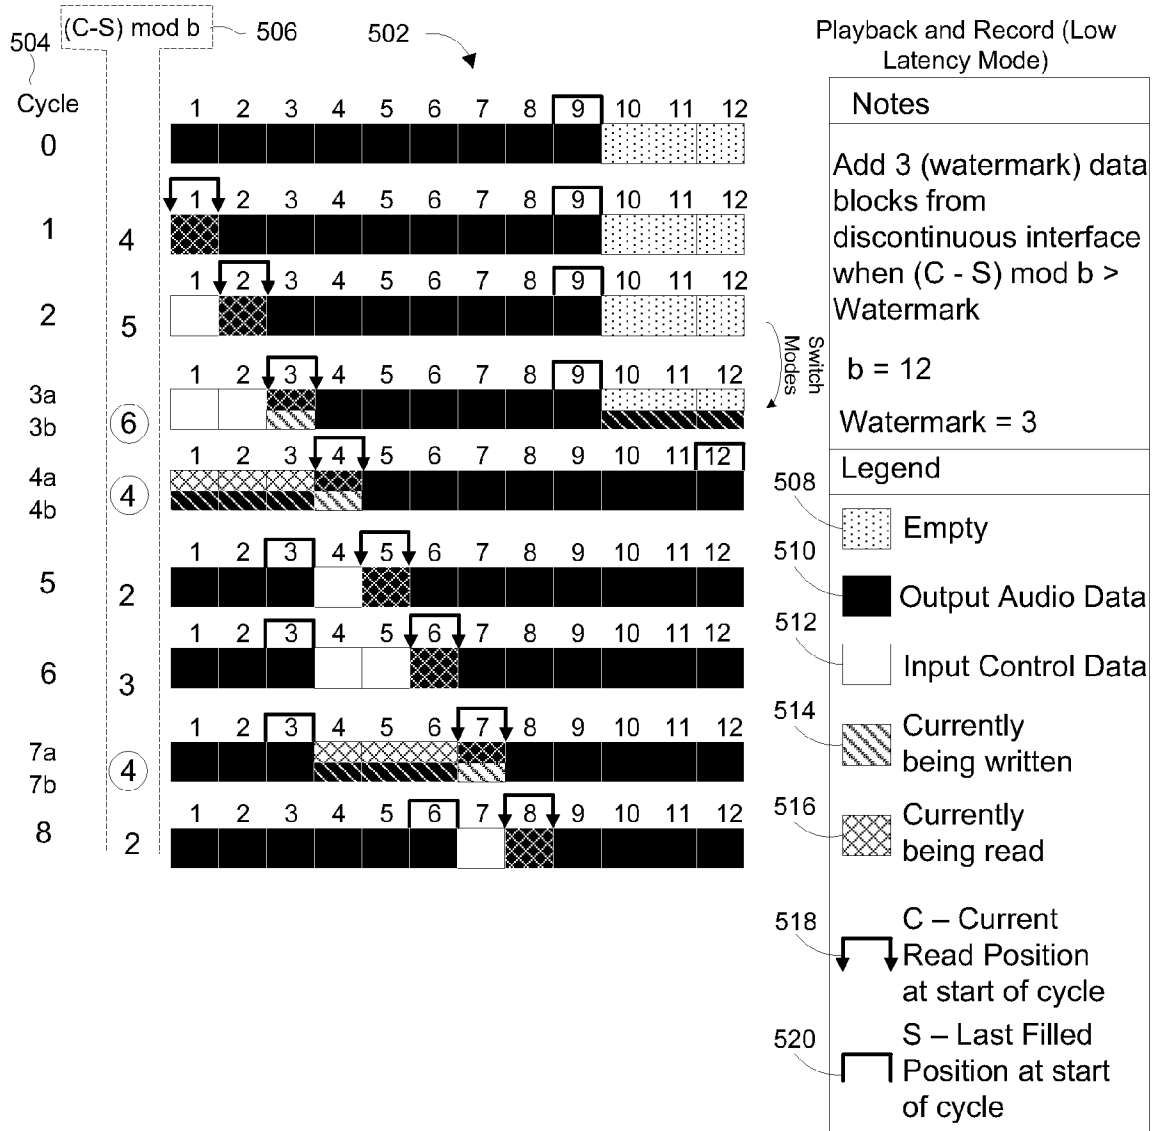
504 (C-S) mod b 506 502

Playback and Record (Low Latency Mode)

Cycle

| Cycle | (C-S) mod b | 1 | 2 | 3 | 4 | 5 | 6 | 7 | 8 | 9 | 10 | 11 | 12 |
|---|---|---|---|---|---|---|---|---|---|---|---|---|---|
| 0 | | 1 | 2 | 3 | 4 | 5 | 6 | 7 | 8 | 9 | 10 | 11 | 12 |
| 1 | 4 | 1 | 2 | 3 | 4 | 5 | 6 | 7 | 8 | 9 | 10 | 11 | 12 |
| 2 | 5 | 1 | 2 | 3 | 4 | 5 | 6 | 7 | 8 | 9 | 10 | 11 | 12 |
| 3a 3b | 6 | 1 | 2 | 3 | 4 | 5 | 6 | 7 | 8 | 9 | 10 | 11 | 12 |
| 4a 4b | 4 | 1 | 2 | 3 | 4 | 5 | 6 | 7 | 8 | 9 | 10 | 11 | 12 |
| 5 | 2 | 1 | 2 | 3 | 4 | 5 | 6 | 7 | 8 | 9 | 10 | 11 | 12 |
| 6 | 3 | 1 | 2 | 3 | 4 | 5 | 6 | 7 | 8 | 9 | 10 | 11 | 12 |
| 7a 7b | 4 | 1 | 2 | 3 | 4 | 5 | 6 | 7 | 8 | 9 | 10 | 11 | 12 |
| 8 | 2 | 1 | 2 | 3 | 4 | 5 | 6 | 7 | 8 | 9 | 10 | 11 | 12 |

Switch Modes

Notes

Add 3 (watermark) data blocks from discontinuous interface when (C - S) mod b > Watermark

b = 12

Watermark = 3

Legend

508 Empty

510 Output Audio Data

512 Input Control Data

514 Currently being written

516 Currently being read

518 C – Current Read Position at start of cycle

520 S – Last Filled Position at start of cycle